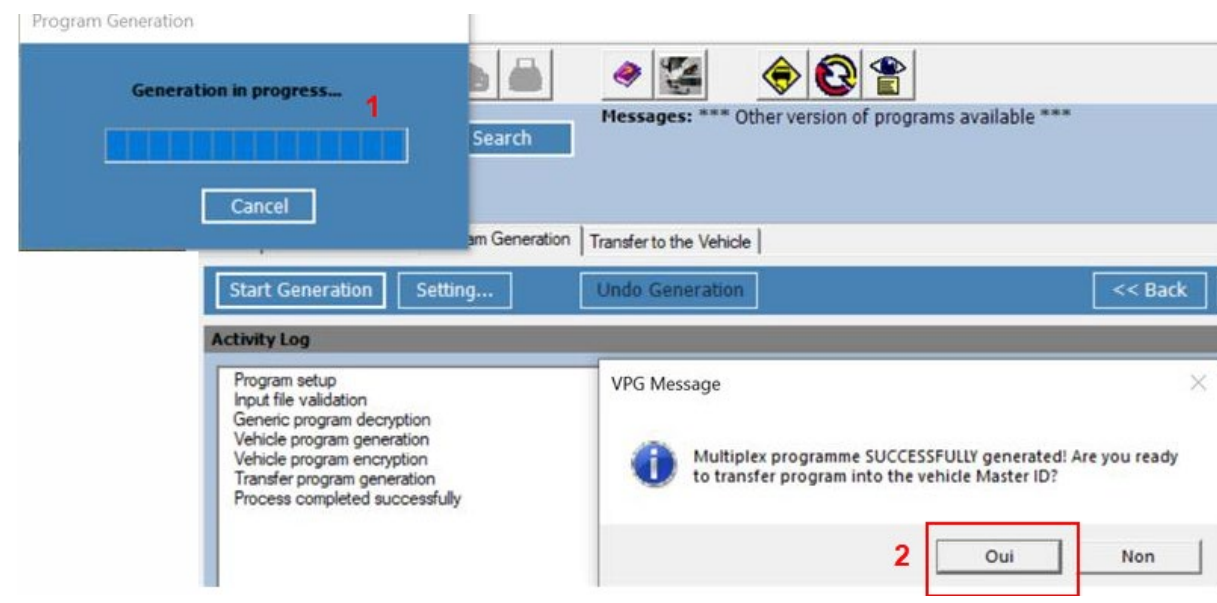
Program Generation

Generation in progress...

1

Cancel

Search

Messages: *** Other version of programs available ***

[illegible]m Generation

Transfer to the Vehicle

Start Generation

Setting...

Undo Generation

<< Back

Activity Log

Program setup
Input file validation
Generic program decryption
Vehicle program generation
Vehicle program encryption
Transfer program generation
Process completed successfully

VPG Message

Multiplex programme SUCCESSFULLY generated! Are you ready to transfer program into the vehicle Master ID?

2

Oui

Non